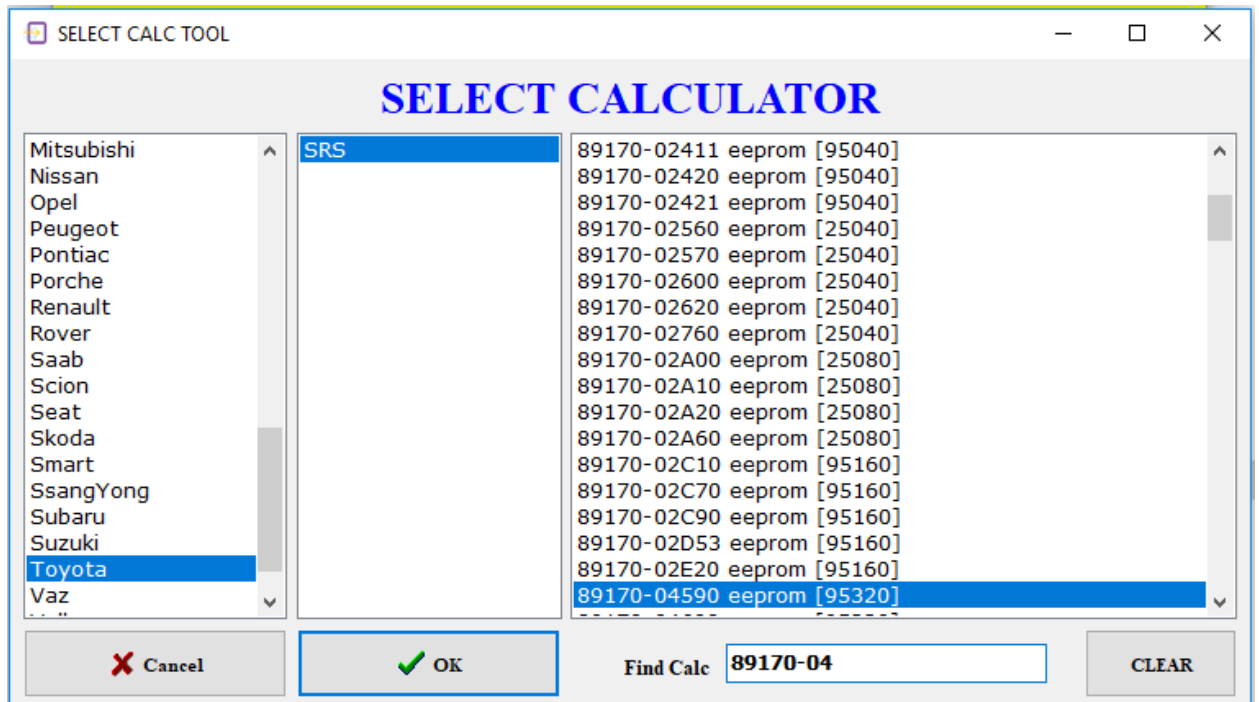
SELECT CALC TOOL

SELECT CALCULATOR

Mitsubishi
Nissan
Opel
Peugeot
Pontiac
Porche
Renault
Rover
Saab
Scion
Seat
Skoda
Smart
SsangYong
Subaru
Suzuki
Toyota
Vaz

SRS

89170-02411 eeprom [95040]
89170-02420 eeprom [95040]
89170-02421 eeprom [95040]
89170-02560 eeprom [25040]
89170-02570 eeprom [25040]
89170-02600 eeprom [25040]
89170-02620 eeprom [25040]
89170-02760 eeprom [25040]
89170-02A00 eeprom [25080]
89170-02A10 eeprom [25080]
89170-02A20 eeprom [25080]
89170-02A60 eeprom [25080]
89170-02C10 eeprom [95160]
89170-02C70 eeprom [95160]
89170-02C90 eeprom [95160]
89170-02D53 eeprom [95160]
89170-02E20 eeprom [95160]
89170-04590 eeprom [95320]

Cancel
OK
Find Calc 89170-04
CLEAR